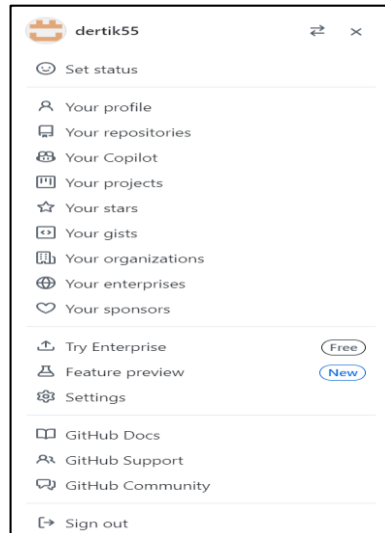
dertik55

Set status

Your profile
Your repositories
Your Copilot
Your projects
Your stars
Your gists
Your organizations
Your enterprises
Your sponsors

Try Enterprise Free
Feature preview New
Settings

GitHub Docs
GitHub Support
GitHub Community

Sign out